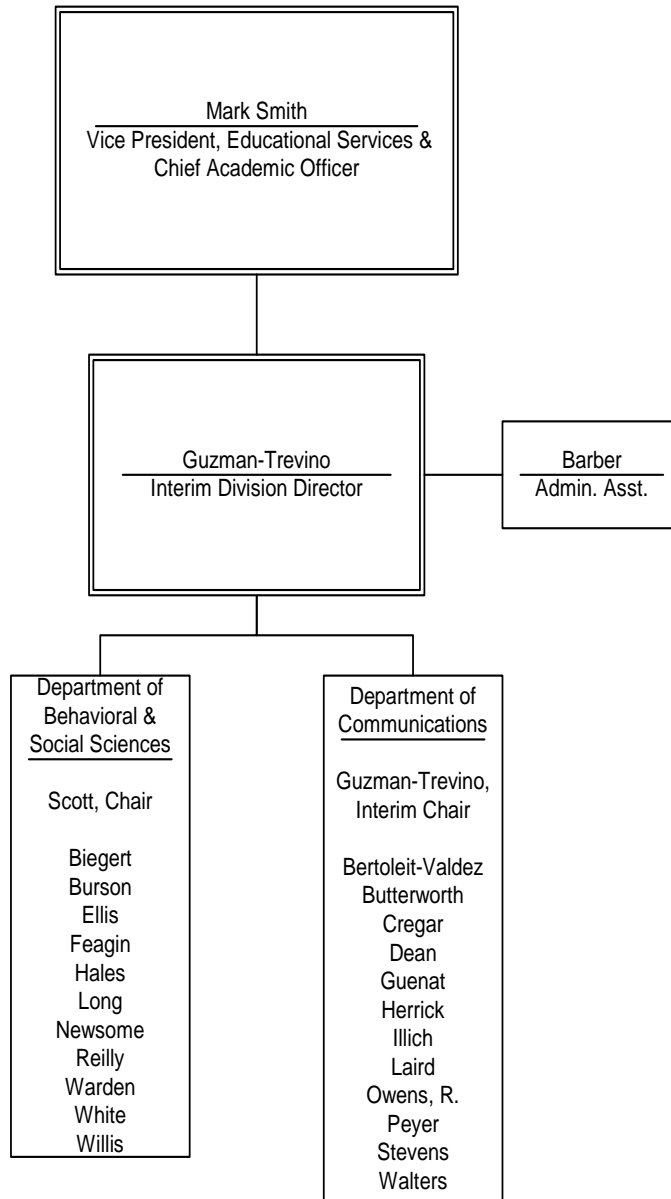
Mark Smith
Vice President, Educational Services & Chief Academic Officer

Guzman-Trevino
Interim Division Director

Barber
Admin. Asst.

Department of Behavioral & Social Sciences

Scott, Chair

Biegert
Burson
Ellis
Feagin
Hales
Long
Newsome
Reilly
Warden
White
Willis

Department of Communications

Guzman-Trevino, Interim Chair

Bertoleit-Valdez
Butterworth
Cregar
Dean
Guenat
Herrick
Illich
Laird
Owens, R.
Peyer
Stevens
Walters